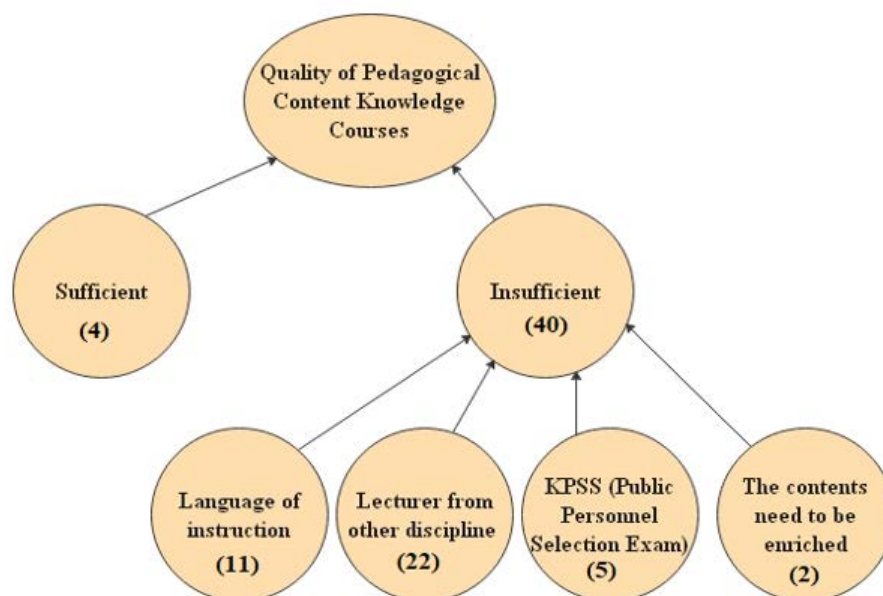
Quality of Pedagogical Content Knowledge Courses

Sufficient
(4)

Insufficient
(40)

Language of instruction
(11)

Lecturer from other discipline
(22)

KPSS (Public Personnel Selection Exam)
(5)

The contents need to be enriched
(2)